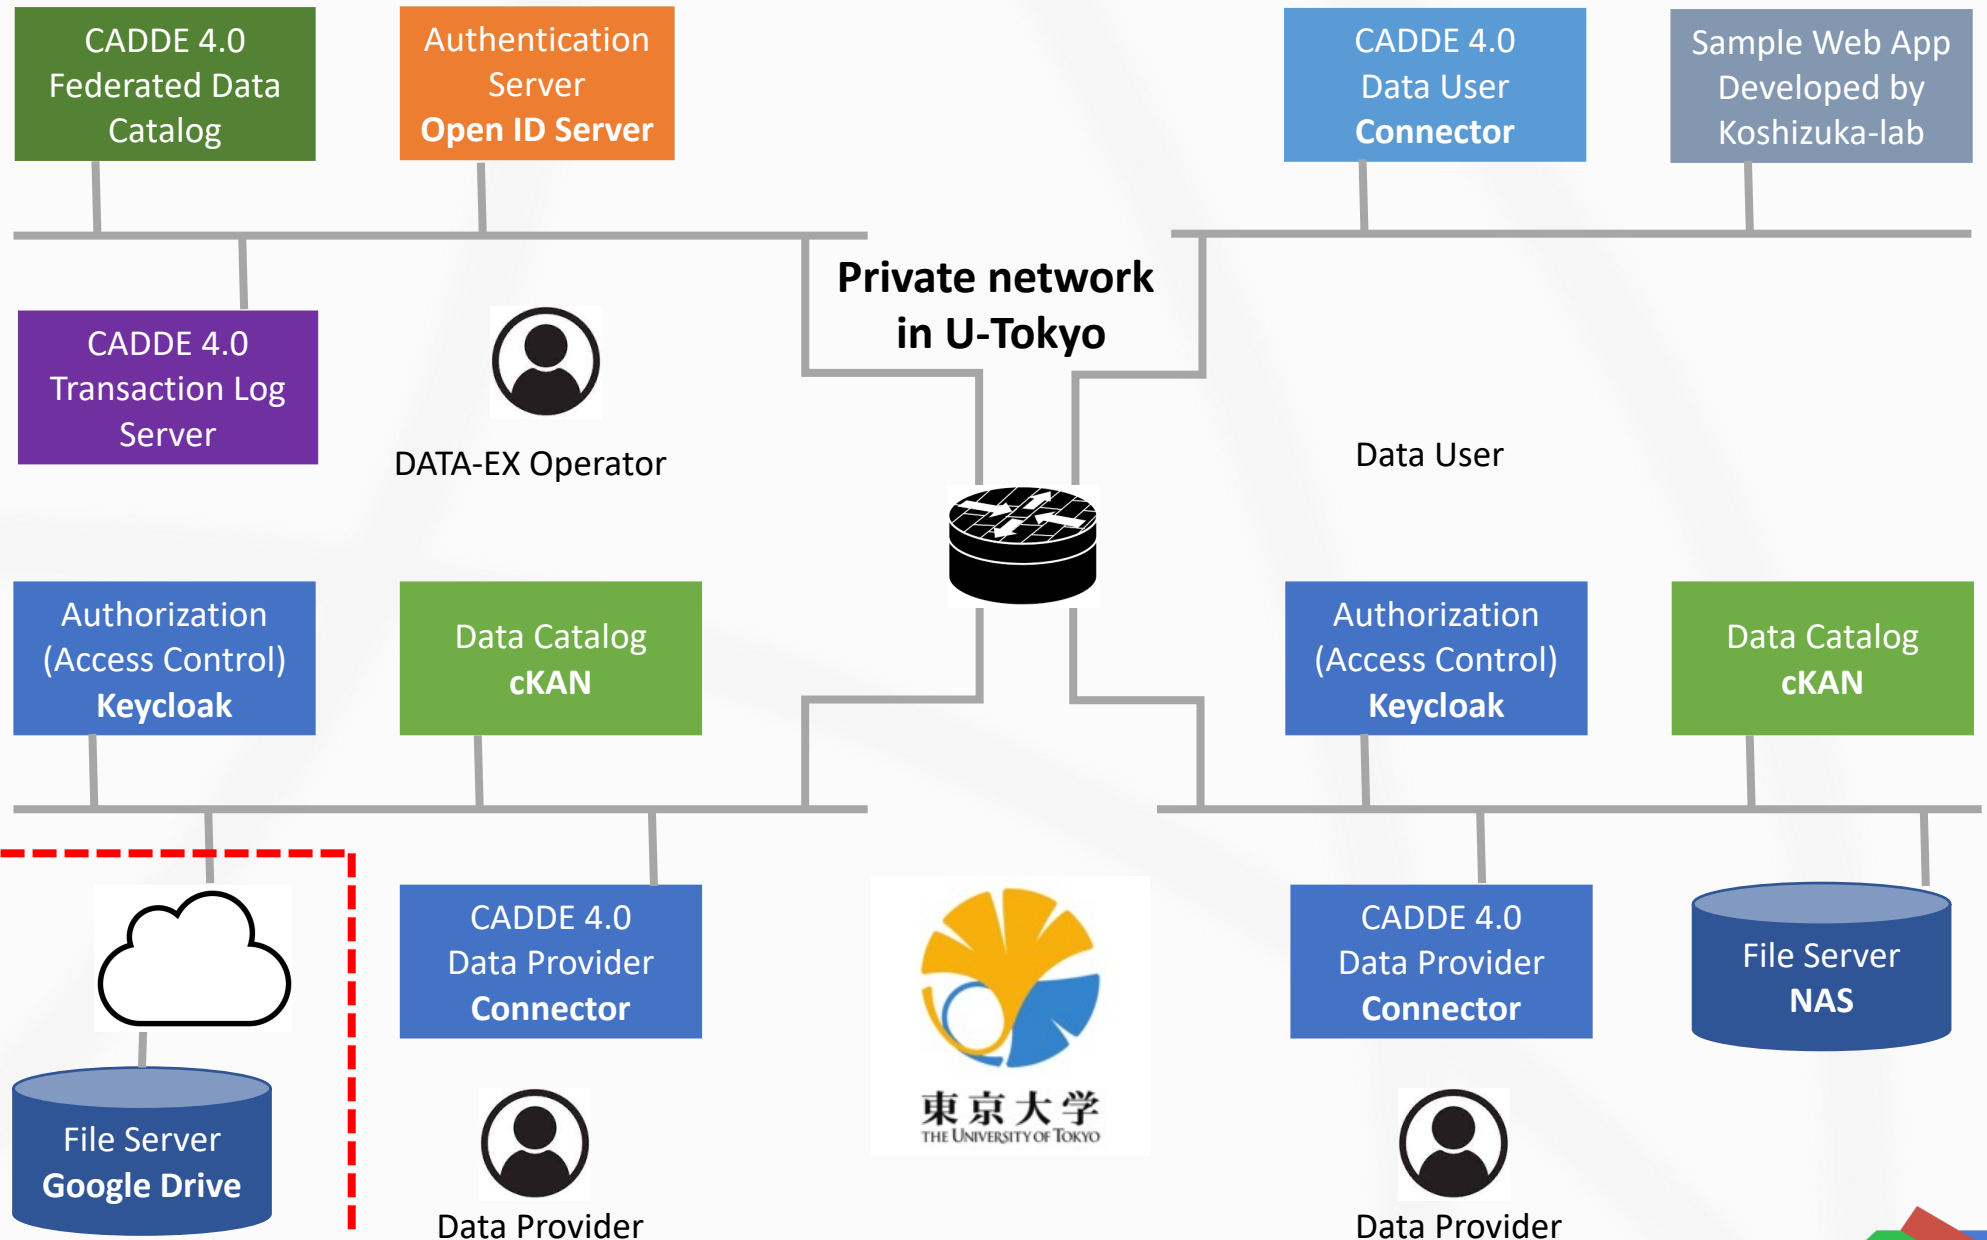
CADDE 4.0 Federated Data Catalog

Authentication Server
Open ID Server

CADDE 4.0 Data User
Connector

Sample Web App Developed by Koshizuka-lab

CADDE 4.0 Transaction Log Server

DATA-EX Operator

Private network in U-Tokyo

Data User

Authorization (Access Control)
Keycloak

Data Catalog
cKAN

Authorization (Access Control)
Keycloak

Data Catalog
cKAN

CADDE 4.0 Data Provider
Connector

CADDE 4.0 Data Provider
Connector

File Server
NAS

File Server
Google Drive

東京大学
THE UNIVERSITY OF TOKYO

Data Provider

Data Provider